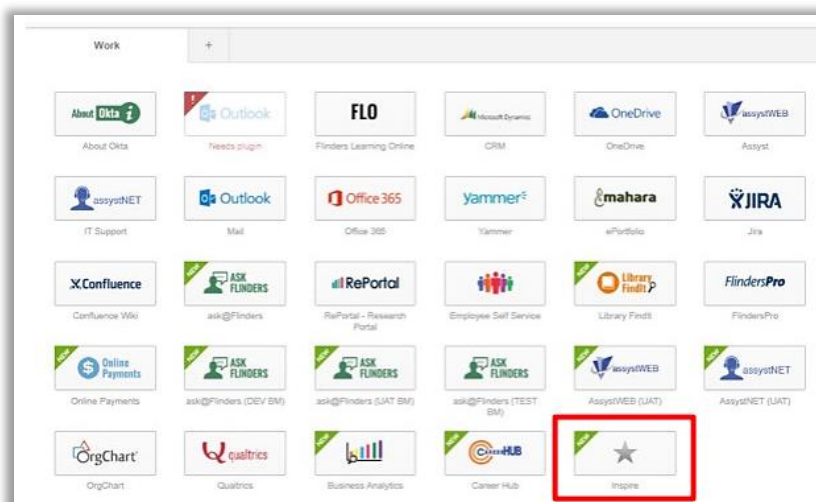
Work +

About Okta i
About Okta

! Outlook
Needs plugin

FLO
Flinders Learning Online

Microsoft Dynamics
CRM

OneDrive
OneDrive

assystWEB
Assyst

assystNET
IT Support

Outlook
Mail

Office 365
Office 365

yammer
Yammer

mahara
ePortfolio

JIRA
Jira

Confluence
Confluence Wiki

NEW ASK FLINDERS
ask@Flinders

RePortal
RePortal - Research Portal

Employee Self Service

NEW Library FindIt
Library FindIt

FlindersPro
FlindersPro

NEW Online Payments
Online Payments

NEW ASK FLINDERS
ask@Flinders (DEV BM)

NEW ASK FLINDERS
ask@Flinders (UAT BM)

ASK FLINDERS
ask@Flinders (TEST BM)

NEW assystWEB
AssystWEB (UAT)

NEW assystNET
AssystNET (UAT)

OrgChart
OrgChart

qualtrics
Qualtrics

NEW
Business Analytics

NEW HUB
Career Hub

NEW
Inspire